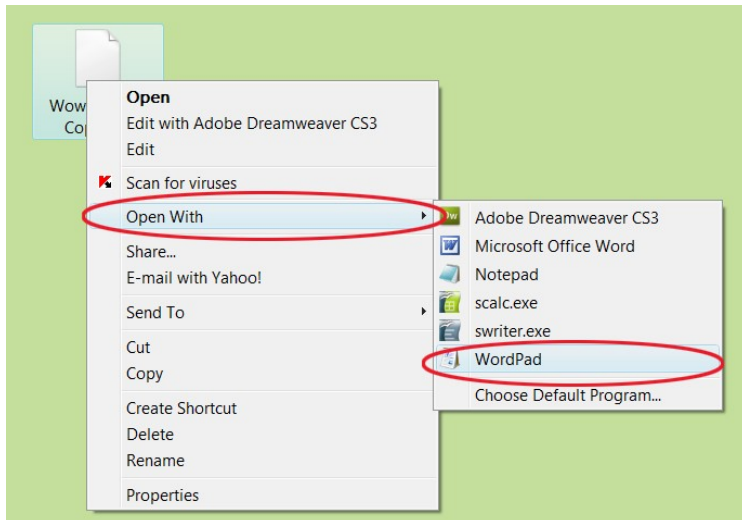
Wow
Cop

Open
Edit with Adobe Dreamweaver CS3
Edit

Scan for viruses

Open With

Share...
E-mail with Yahoo!

Send To

Cut
Copy

Create Shortcut
Delete
Rename

Properties

Dw Adobe Dreamweaver CS3
Microsoft Office Word
Notepad
scalc.exe
swriter.exe
WordPad
Choose Default Program...